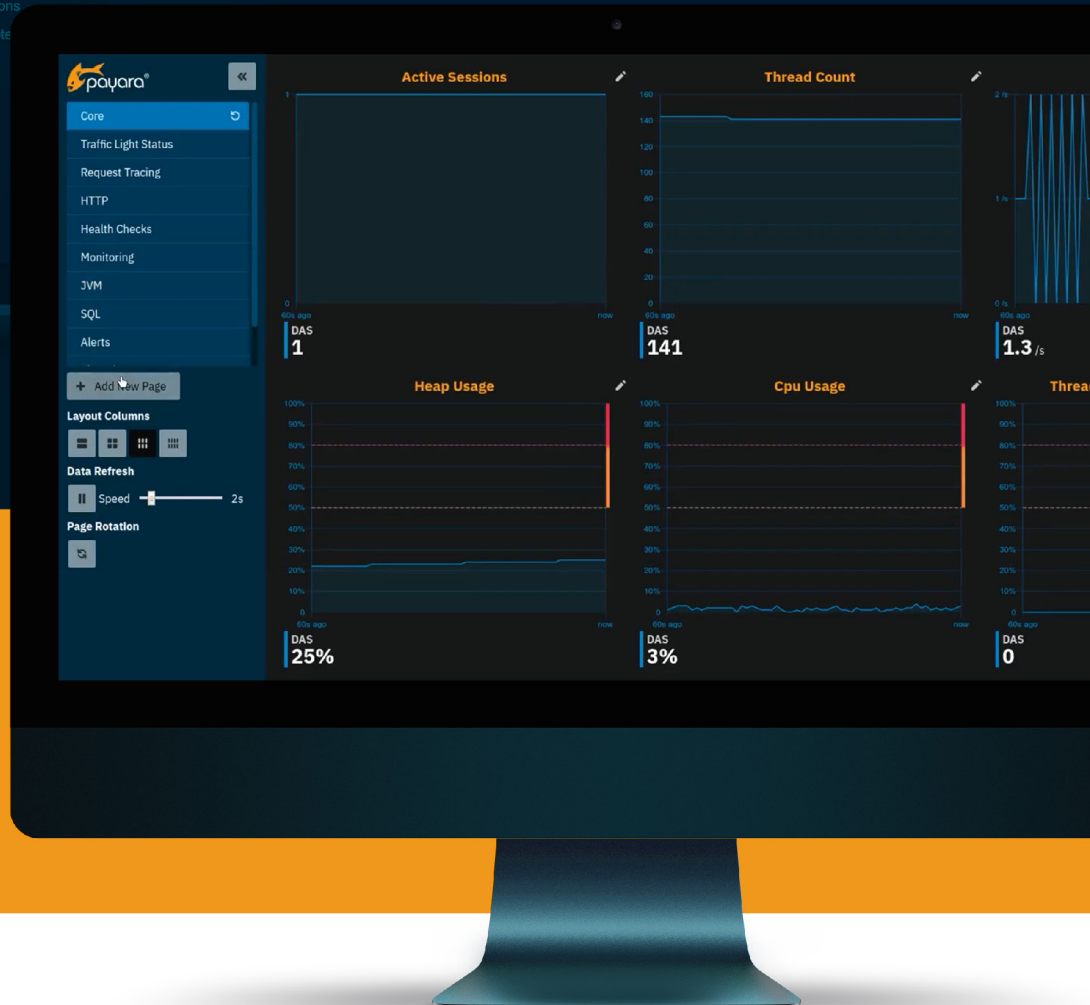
ons
te

payara®

Core
Traffic Light Status
Request Tracing
HTTP
Health Checks
Monitoring
JVM
SQL
Alerts

+ Add New Page

Layout Columns

Data Refresh
Speed 2s

Page Rotation

Active Sessions
1
0
60s ago
now
DAS
1

Thread Count
160
140
120
100
80
60
40
20
0
60s ago
now
DAS
141

2 /s
1 /s
0 /s
60s ago
DAS
1.3 /s

Heap Usage
100%
90%
80%
70%
60%
50%
40%
30%
20%
10%
0
60s ago
now
DAS
25%

Cpu Usage
100%
90%
80%
70%
60%
50%
40%
30%
20%
10%
0
60s ago
now
DAS
3%

Threa
100%
90%
80%
70%
60%
50%
40%
30%
20%
10%
0
60s ago
DAS
0